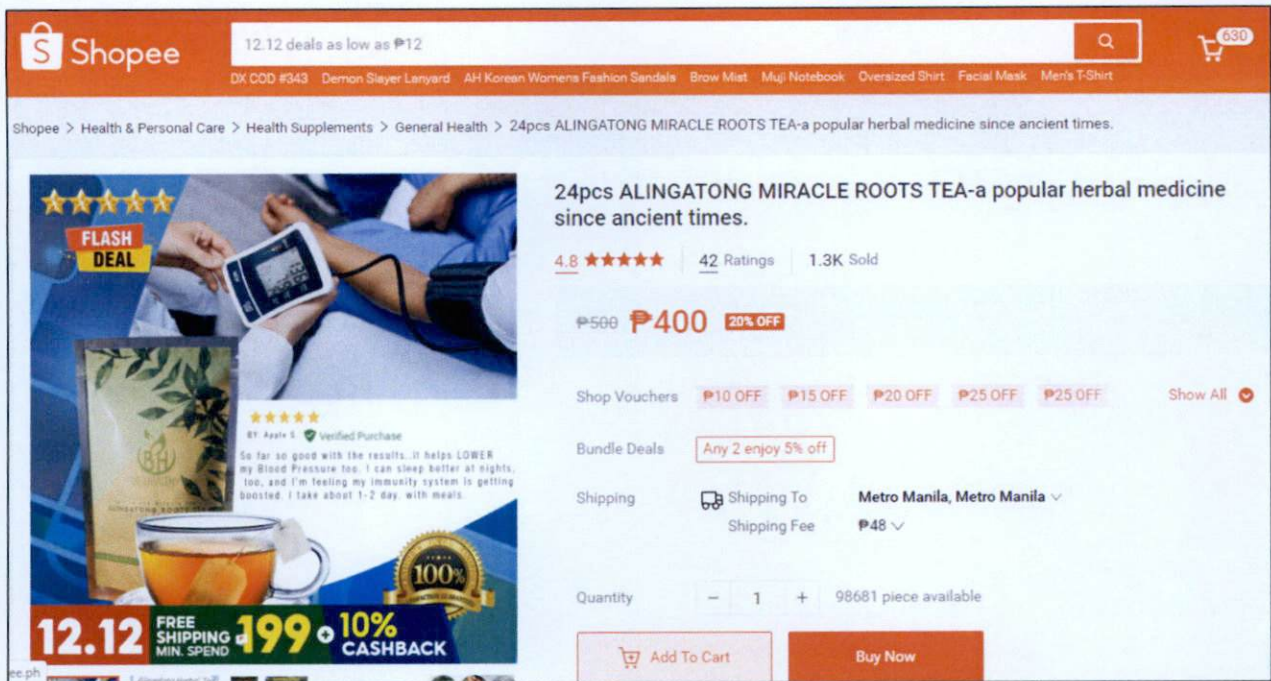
Shopee

12.12 deals as low as ₱12

630

DX COD #343 Demon Slayer Lanyard AH Korean Womens Fashion Sandals Brow Mist Muji Notebook Oversized Shirt Facial Mask Men's T-Shirt

Shopee > Health & Personal Care > Health Supplements > General Health > 24pcs ALINGATONG MIRACLE ROOTS TEA-a popular herbal medicine since ancient times.

FLASH DEAL

BY: Apple S. Verified Purchase

So far so good with the results..it helps LOWER my Blood Pressure too. I can sleep better at nights, too, and I'm feeling my immunity system is getting boosted. I take about 1-2 day, with meals.

BH

ALINGATONG ROOTS TEA

100%

12.12 FREE SHIPPING MIN. SPEND ₱199 + 10% CASHBACK

ee.ph

24pcs ALINGATONG MIRACLE ROOTS TEA-a popular herbal medicine since ancient times.

4.8 42 Ratings 1.3K Sold

₱500 ₱400 20% OFF

Shop Vouchers ₱10 OFF ₱15 OFF ₱20 OFF ₱25 OFF ₱25 OFF Show All

Bundle Deals Any 2 enjoy 5% off

Shipping Shipping To Metro Manila, Metro Manila
Shipping Fee ₱48

Quantity − 1 + 98681 piece available

Add To Cart Buy Now